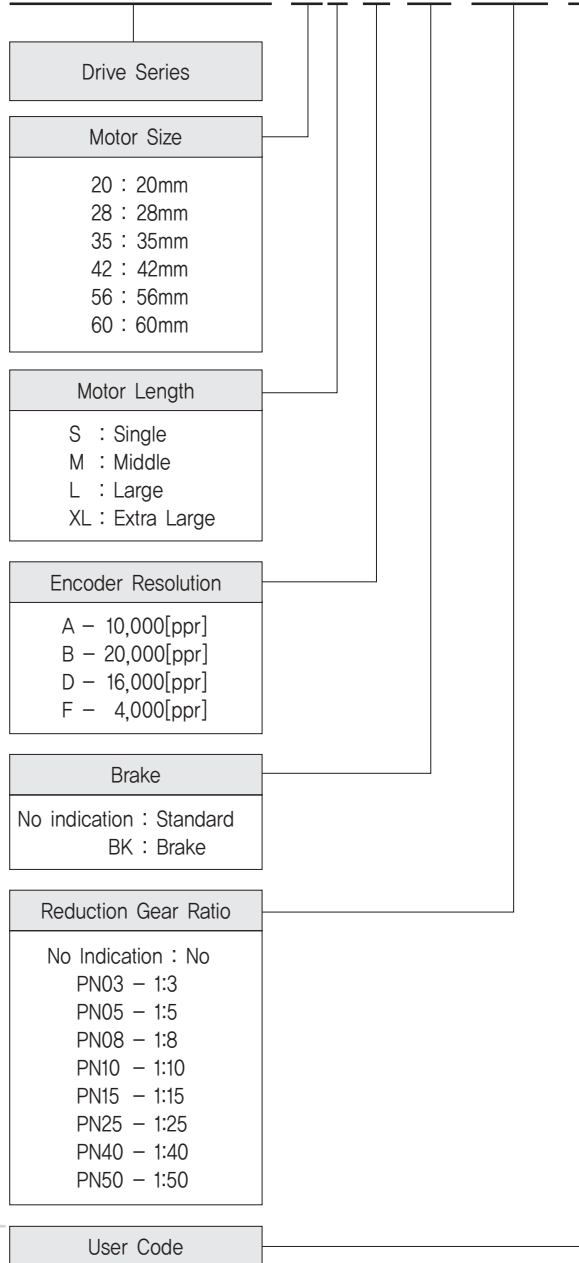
Drive Series

Motor Size

20 : 20mm
28 : 28mm
35 : 35mm
42 : 42mm
56 : 56mm
60 : 60mm

Motor Length

S : Single
M : Middle
L : Large
XL : Extra Large

Encoder Resolution

A – 10,000[ppr]
B – 20,000[ppr]
D – 16,000[ppr]
F – 4,000[ppr]

Brake

No indication : Standard
BK : Brake

Reduction Gear Ratio

No Indication : No
PN03 – 1:3
PN05 – 1:5
PN08 – 1:8
PN10 – 1:10
PN15 – 1:15
PN25 – 1:25
PN40 – 1:40
PN50 – 1:50

User Code